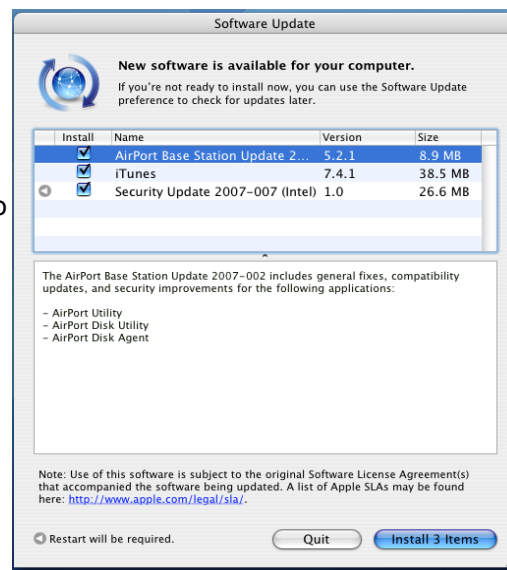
Software Update

New software is available for your computer.

If you're not ready to install now, you can use the Software Update preference to check for updates later.

| Install | Name | Version | Size |
|---|---|---|---|
| ☑ | AirPort Base Station Update 2... | 5.2.1 | 8.9 MB |
| ☑ | iTunes | 7.4.1 | 38.5 MB |
| ☑ | Security Update 2007-007 (Intel) | 1.0 | 26.6 MB |

The AirPort Base Station Update 2007-002 includes general fixes, compatibility updates, and security improvements for the following applications:

- AirPort Utility
- AirPort Disk Utility
- AirPort Disk Agent

Note: Use of this software is subject to the original Software License Agreement(s) that accompanied the software being updated. A list of Apple SLAs may be found here: http://www.apple.com/legal/sla/.

Restart will be required.

Quit

Install 3 Items